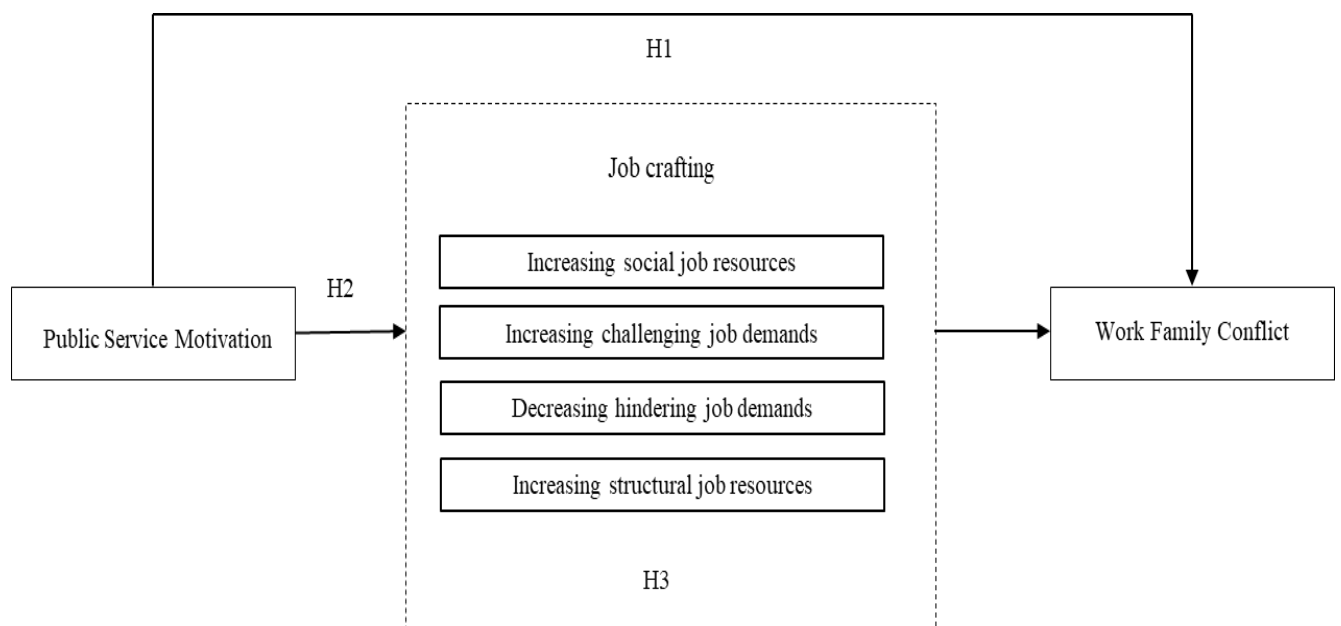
H1

Job crafting

H2

Public Service Motivation

Increasing social job resources

Increasing challenging job demands

Decreasing hindering job demands

Increasing structural job resources

Work Family Conflict

H3